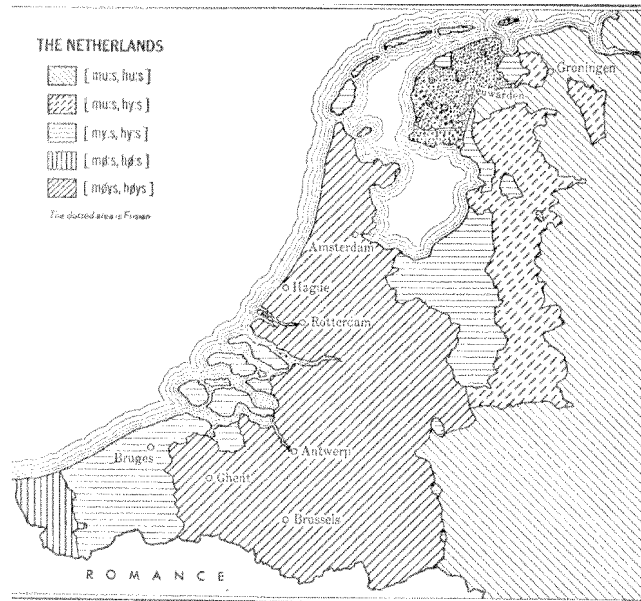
THE NETHERLANDS

[ mu:s, hu:s ]

[ mu:s, hy:s ]

[ my:s, hy:s ]

[ mø:s, hø:s ]

[ møys, høys ]

The dotted area is Frisian

Groningen

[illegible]warden

Amsterdam

Hague

Rotterdam

Antwerp

Bruges

Ghent

Brussels

ROMANCE